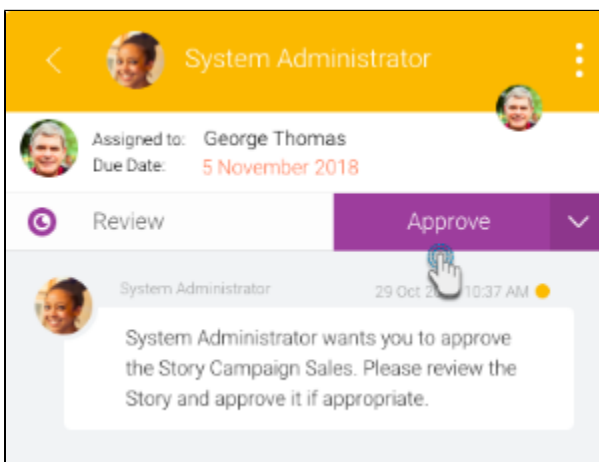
System Administrator

Assigned to: George Thomas
Due Date: 5 November 2018

Review

Approve

System Administrator

29 Oct 2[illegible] 10:37 AM

System Administrator wants you to approve the Story Campaign Sales. Please review the Story and approve it if appropriate.